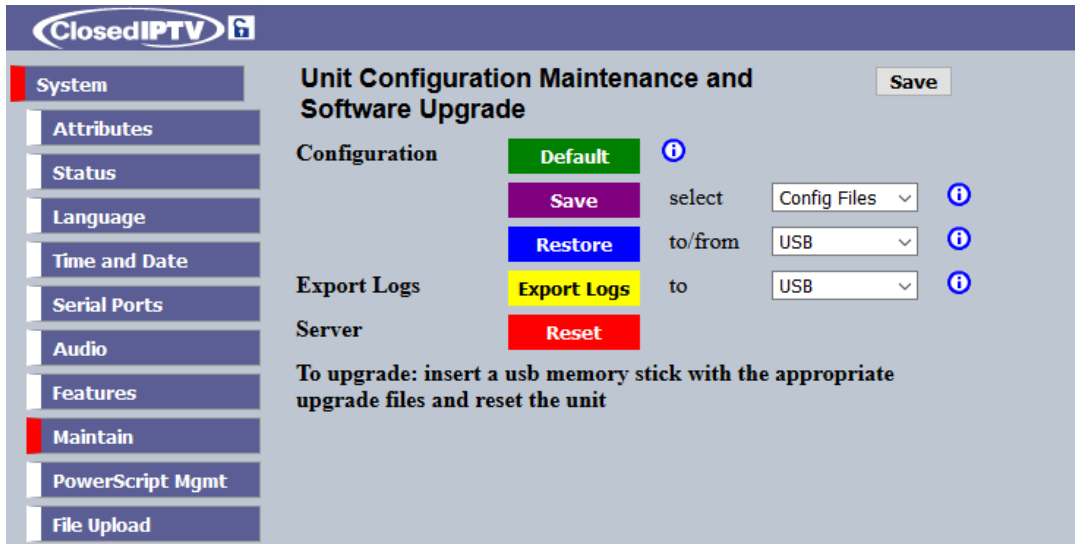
ClosedIPTV

System

Attributes

Status

Language

Time and Date

Serial Ports

Audio

Features

Maintain

PowerScript Mgmt

File Upload

Unit Configuration Maintenance and Software Upgrade

Save

Configuration Default

Save select Config Files

Restore to/from USB

Export Logs Export Logs to USB

Server Reset

To upgrade: insert a usb memory stick with the appropriate upgrade files and reset the unit